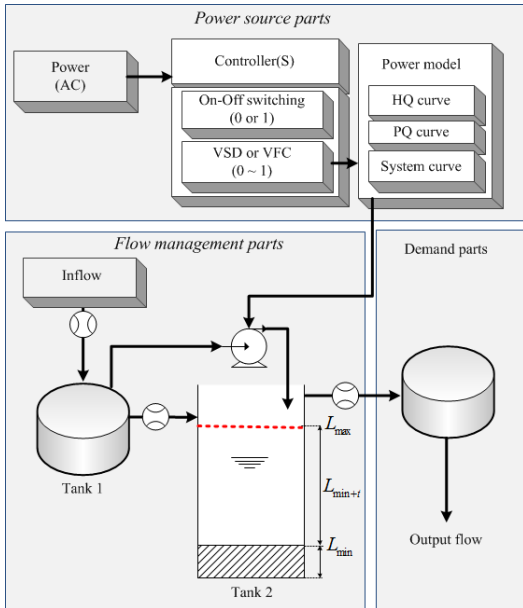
Power source parts

Power (AC)

Controller(S)

On-Off switching (0 or 1)

VSD or VFC (0 ~ 1)

Power model

HQ curve

PQ curve

System curve

Flow management parts

Demand parts

Inflow

Tank 1

$L_{\max}$

$L_{\min+t}$

$L_{\min}$

Tank 2

Output flow